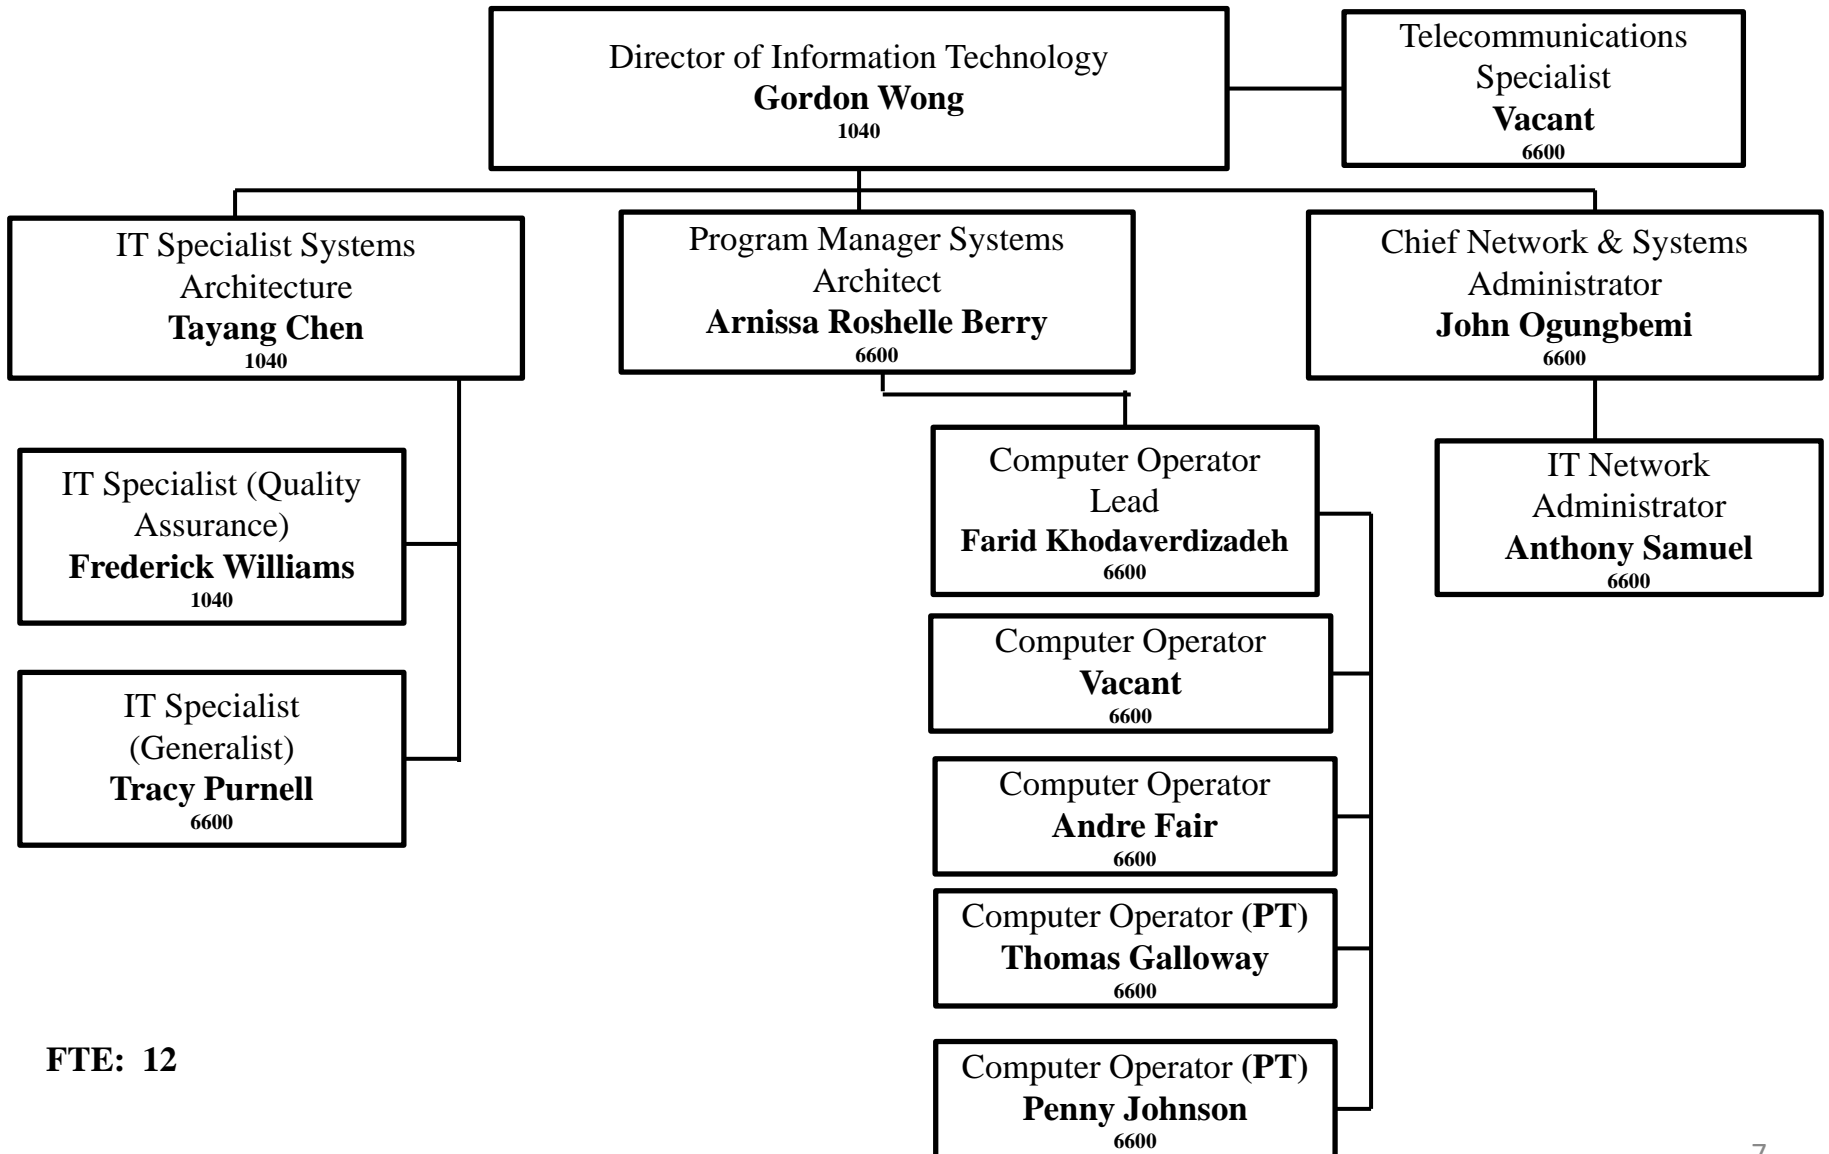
Director of Information Technology
**Gordon Wong**
1040

Telecommunications Specialist
**Vacant**
6600

IT Specialist Systems Architecture
**Tayang Chen**
1040

Program Manager Systems Architect
**Arnissa Roshelle Berry**
6600

Chief Network & Systems Administrator
**John Ogungbemi**
6600

IT Specialist (Quality Assurance)
**Frederick Williams**
1040

IT Specialist (Generalist)
**Tracy Purnell**
6600

Computer Operator Lead
**Farid Khodaverdizadeh**
6600

Computer Operator
**Vacant**
6600

Computer Operator
**Andre Fair**
6600

Computer Operator (PT)
**Thomas Galloway**
6600

Computer Operator (PT)
**Penny Johnson**
6600

IT Network Administrator
**Anthony Samuel**
6600

FTE: 12

7